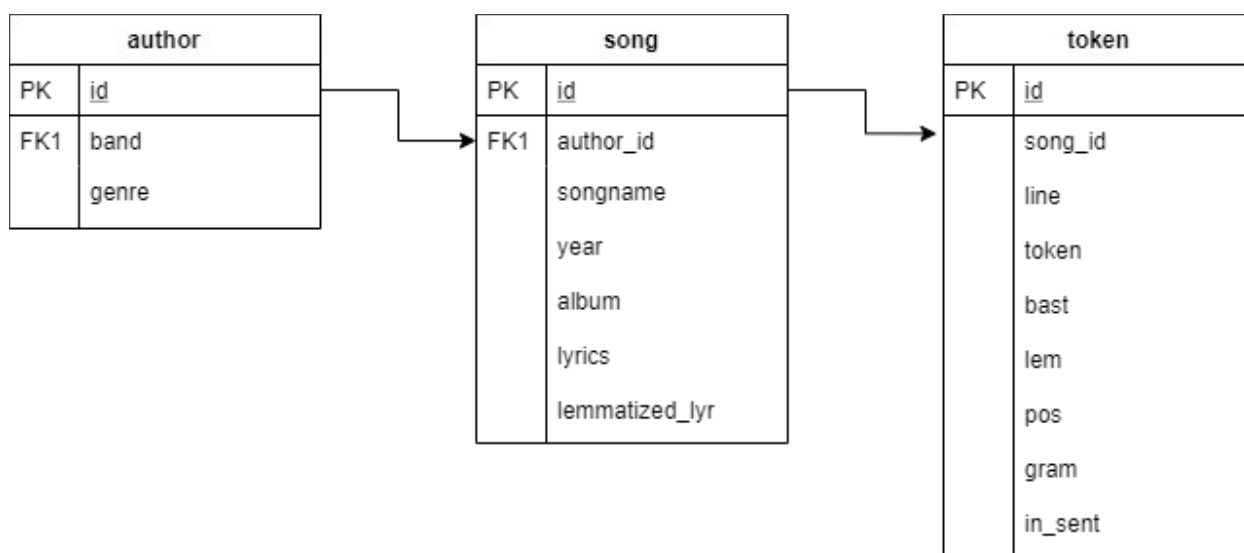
author

| PK | id |
|---|---|
| FK1 | band |
| | genre |

song

| PK | id |
|---|---|
| FK1 | author_id |
| | songname |
| | year |
| | album |
| | lyrics |
| | lemmatized_lyr |

token

| PK | id |
|---|---|
| | song_id |
| | line |
| | token |
| | bast |
| | lem |
| | pos |
| | gram |
| | in_sent |